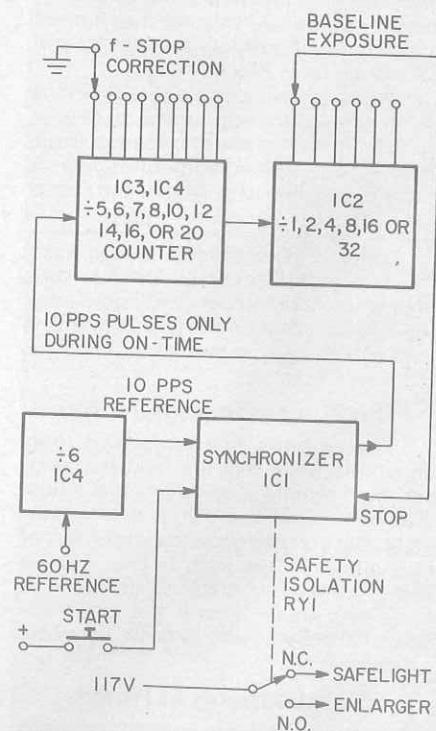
f - STOP CORRECTION

BASELINE EXPOSURE

IC3, IC4 ÷5, 6, 7, 8, 10, 12 14, 16, OR 20 COUNTER

IC2 ÷1, 2, 4, 8, 16 OR 32

10 PPS PULSES ONLY DURING ON-TIME

10 PPS REFERENCE

÷6 IC4

SYNCHRONIZER IC1

STOP

60 HZ REFERENCE

SAFETY ISOLATION RY1

START

+

117V

N.C.

SAFELIGHT

ENLARGER

N.O.